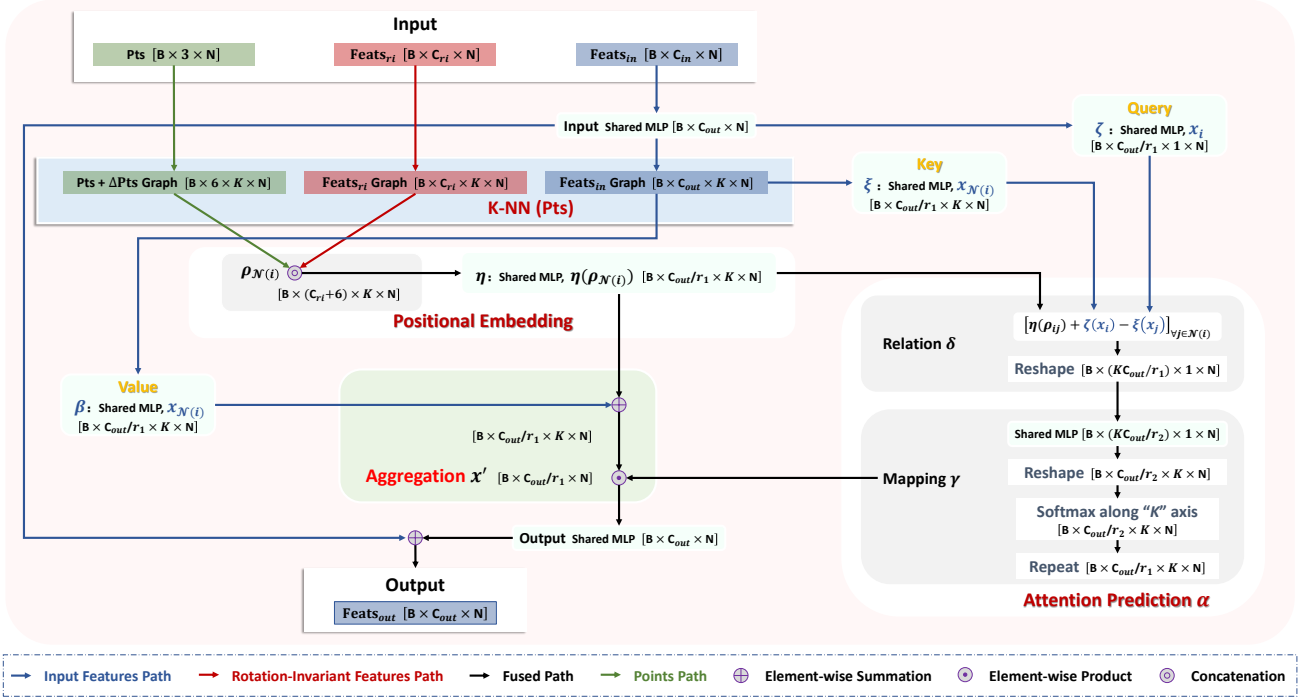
Input

Pts $[B \times 3 \times N]$

Feats$_{ri}$ $[B \times C_{ri} \times N]$

Feats$_{in}$ $[B \times C_{in} \times N]$

Input Shared MLP $[B \times C_{out} \times N]$

Query

$\zeta$: Shared MLP, $x_i$ $[B \times C_{out}/r_1 \times 1 \times N]$

Pts + ΔPts Graph $[B \times 6 \times K \times N]$

Feats$_{ri}$ Graph $[B \times C_{ri} \times K \times N]$

Feats$_{in}$ Graph $[B \times C_{out} \times K \times N]$

K-NN (Pts)

Key

$\xi$: Shared MLP, $x_{\mathcal{N}(i)}$ $[B \times C_{out}/r_1 \times K \times N]$

$\rho_{\mathcal{N}(i)}$

$[B \times (C_{ri}+6) \times K \times N]$

$\eta$: Shared MLP, $\eta(\rho_{\mathcal{N}(i)})$ $[B \times C_{out}/r_1 \times K \times N]$

Positional Embedding

$\left[\eta(\rho_{ij}) + \zeta(x_i) - \xi(x_j)\right]_{\forall j \in \mathcal{N}(i)}$

Relation $\delta$

Reshape $[B \times (KC_{out}/r_1) \times 1 \times N]$

Value

$\beta$: Shared MLP, $x_{\mathcal{N}(i)}$ $[B \times C_{out}/r_1 \times K \times N]$

$[B \times C_{out}/r_1 \times K \times N]$

Aggregation $x'$ $[B \times C_{out}/r_1 \times N]$

Mapping $\gamma$

Shared MLP $[B \times (KC_{out}/r_2) \times 1 \times N]$

Reshape $[B \times C_{out}/r_2 \times K \times N]$

Softmax along "$K$" axis $[B \times C_{out}/r_2 \times K \times N]$

Repeat $[B \times C_{out}/r_1 \times K \times N]$

Output Shared MLP $[B \times C_{out} \times N]$

Output

Feats$_{out}$ $[B \times C_{out} \times N]$

Attention Prediction $\alpha$

Input Features Path Rotation-Invariant Features Path Fused Path Points Path Element-wise Summation Element-wise Product Concatenation